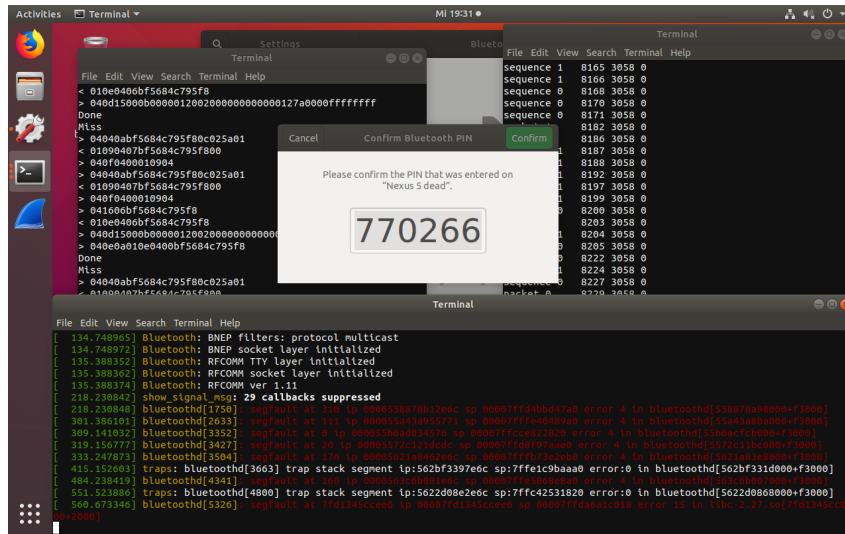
Activities Terminal ▾ Mi 19:31 ●

Terminal
File Edit View Search Terminal Help
< 010e0406bf5684c795f8
> 040d15000b0000012002000000000000127a0000ffffffff
Done
Miss
> 04040abf5684c795f80c025a01
< 01090407bf5684c795f800
> 040f0400010904
> 04040abf5684c795f80c025a01
< 01090407bf5684c795f800
> 040f0400010904
> 041606bf5684c795f8
< 010e0406bf5684c795f8
> 040d15000b000001200200000000000
> 040e0a010e0400bf5684c795f8
Done
Miss
> 04040abf5684c795f80c025a01
< 01090407bf5684c795f800

Settings

Terminal
File Edit View Search Terminal Help
sequence 1 8165 3058 0
sequence 1 8166 3058 0
sequence 0 8168 3058 0
sequence 0 8170 3058 0
sequence 0 8171 3058 0
8182 3058 0
8186 3058 0
8187 3058 0
8188 3058 0
8192 3058 0
8197 3058 0
8199 3058 0
8200 3058 0
8203 3058 0
8204 3058 0
8205 3058 0
8222 3058 0
8224 3058 0
8227 3058 0

Cancel Confirm Bluetooth PIN Confirm
Please confirm the PIN that was entered on "Nexus 5 dead".
770266

Terminal
File Edit View Search Terminal Help
[ 134.748965] Bluetooth: BNEP filters: protocol multicast
[ 134.748972] Bluetooth: BNEP socket layer initialized
[ 135.388352] Bluetooth: RFCOMM TTY layer initialized
[ 135.388362] Bluetooth: RFCOMM socket layer initialized
[ 135.388374] Bluetooth: RFCOMM ver 1.11
[ 218.230842] show_signal_msg: 29 callbacks suppressed
[ 218.230848] bluetoothd[1750]: segfault at 310 ip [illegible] error 4 in bluetoothd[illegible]
[ 301.386101] bluetoothd[2633]: segfault at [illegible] error 4 in bluetoothd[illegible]
[ 309.141032] bluetoothd[3352]: segfault at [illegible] error 4 in bluetoothd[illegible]
[ 319.156777] bluetoothd[3427]: segfault at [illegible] error 4 in bluetoothd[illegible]
[ 333.247873] bluetoothd[3504]: segfault at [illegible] error 4 in bluetoothd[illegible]
[ 415.152603] traps: bluetoothd[3663] trap stack segment ip:562bf3397e6c sp:7ffe1c9baaa0 error:0 in bluetoothd[562bf331d000+f3000]
[ 484.238419] bluetoothd[4341]: segfault at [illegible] error 4 in bluetoothd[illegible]
[ 551.523886] traps: bluetoothd[4800] trap stack segment ip:5622d08e2e6c sp:7ffc42531820 error:0 in bluetoothd[5622d0868000+f3000]
[ 560.673346] bluetoothd[5326]: segfault at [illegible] error 15 in libc-2.27.so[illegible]